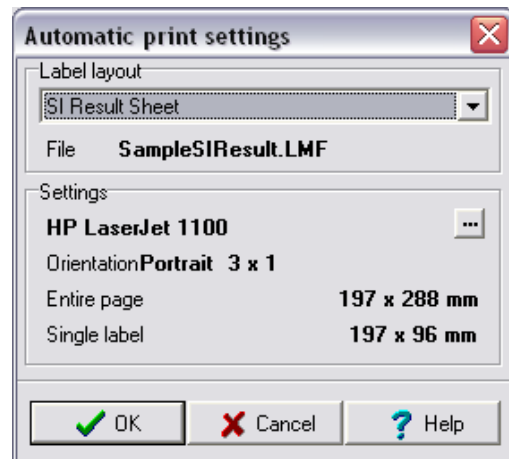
Automatic print settings

Label layout

SI Result Sheet

File SampleSIResult.LMF

Settings

HP LaserJet 1100 ...

Orientation Portrait 3 x 1

Entire page 197 x 288 mm

Single label 197 x 96 mm

OK Cancel Help